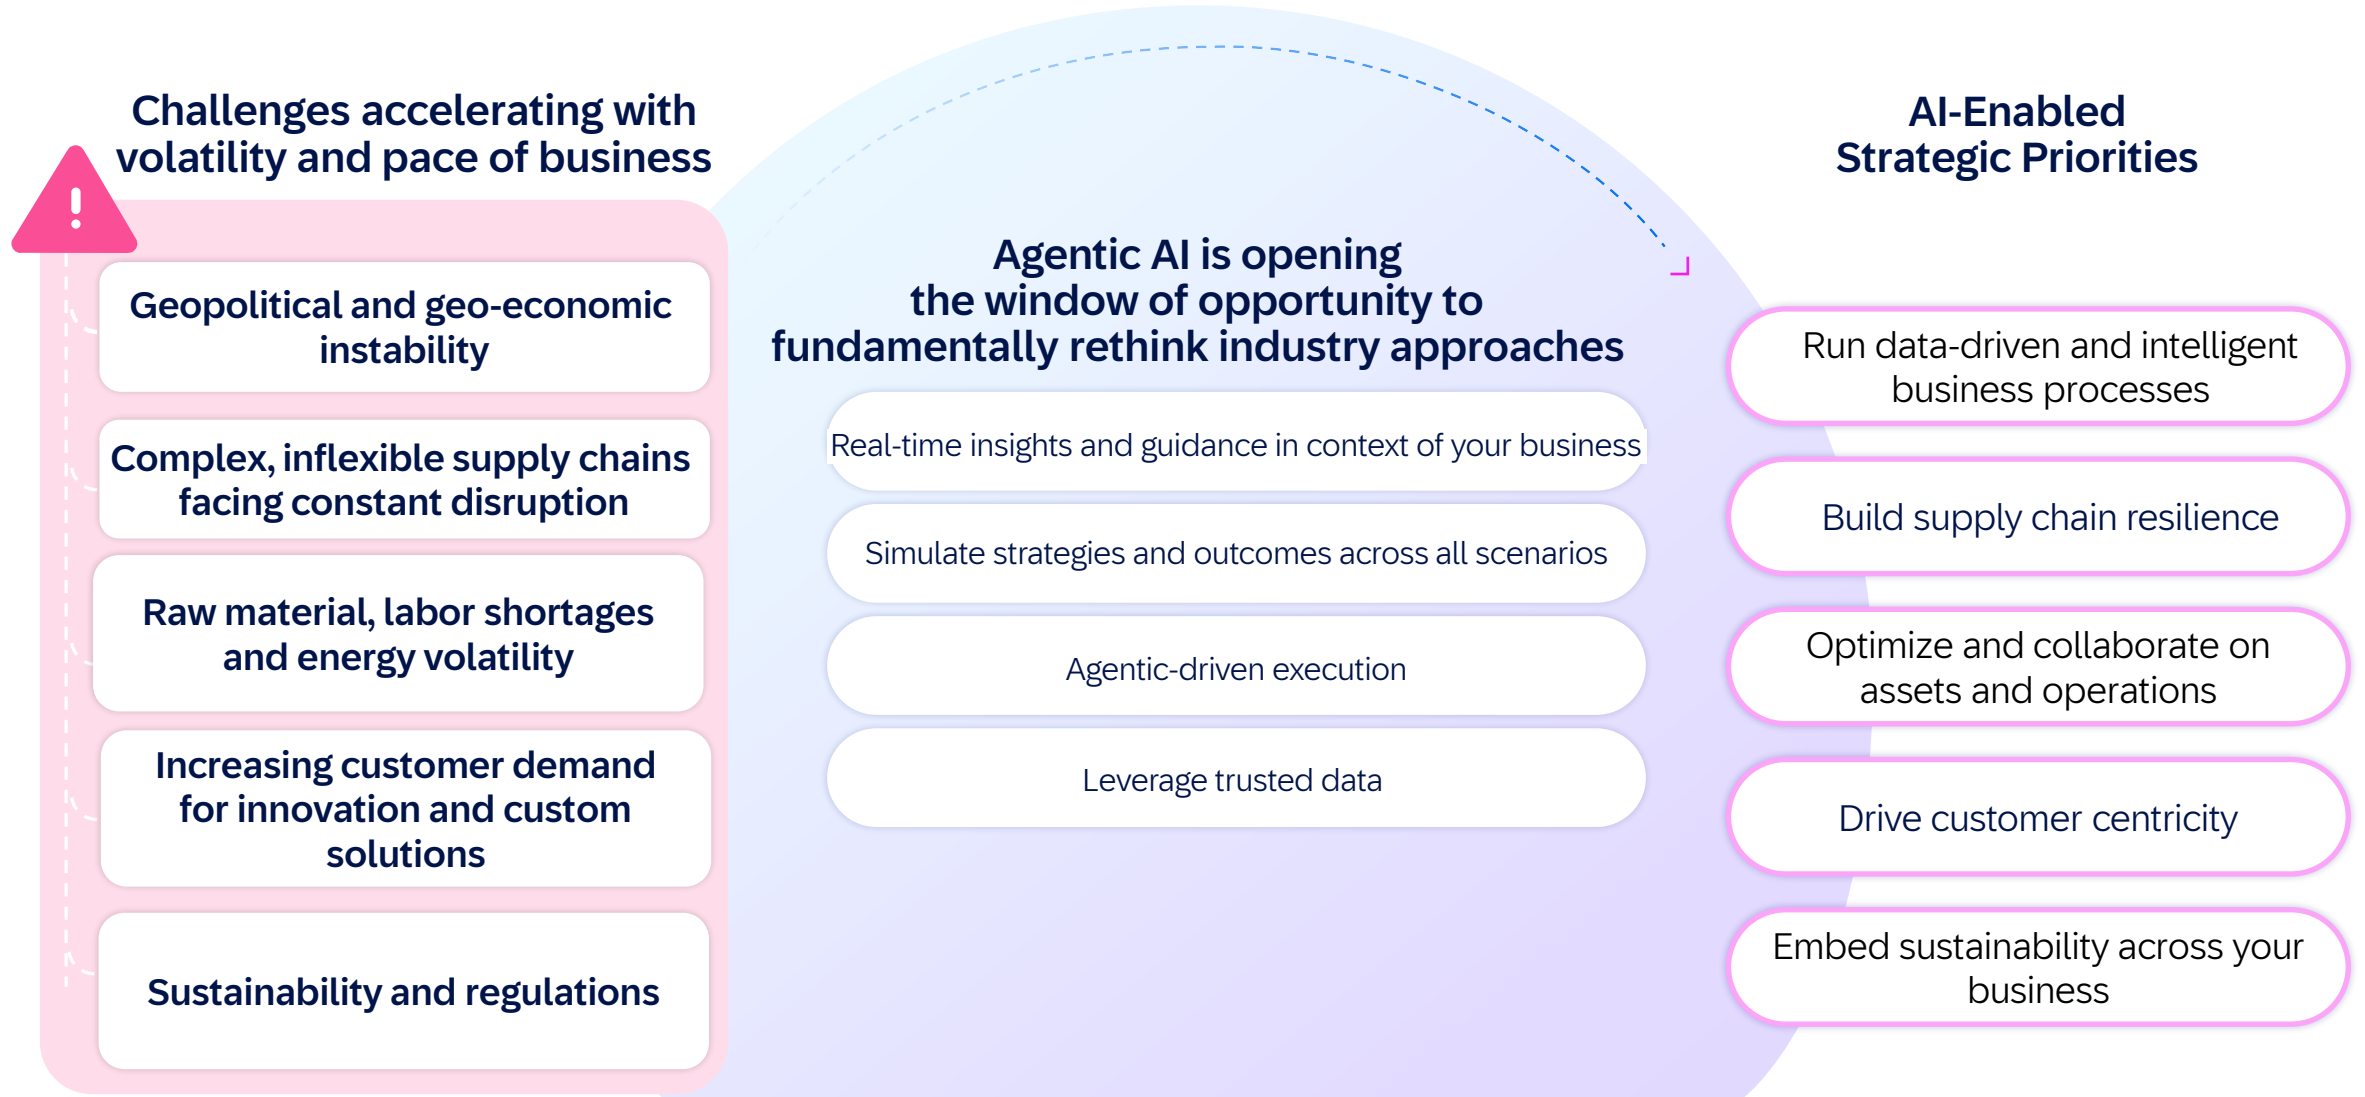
Challenges accelerating with volatility and pace of business

Geopolitical and geo-economic instability

Complex, inflexible supply chains facing constant disruption

Raw material, labor shortages and energy volatility

Increasing customer demand for innovation and custom solutions

Sustainability and regulations

Agentic AI is opening the window of opportunity to fundamentally rethink industry approaches

Real-time insights and guidance in context of your business

Simulate strategies and outcomes across all scenarios

Agentic-driven execution

Leverage trusted data

AI-Enabled Strategic Priorities

Run data-driven and intelligent business processes

Build supply chain resilience

Optimize and collaborate on assets and operations

Drive customer centricity

Embed sustainability across your business